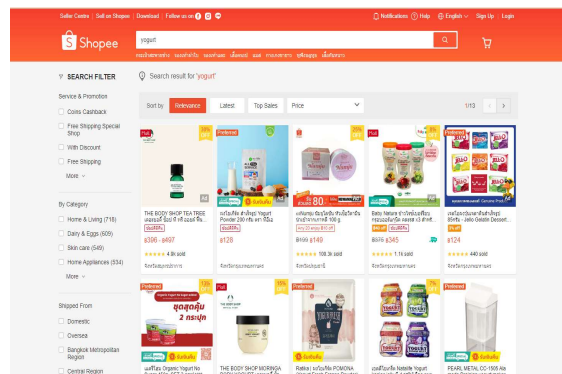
Seller Centre | Sell on Shopee | Download | Follow us on

Notifications ⓘ Help English Sign Up Login

Shopee

yogurt

SEARCH FILTER

Search result for 'yogurt'

Service & Promotion

Coins Cashback

Free Shipping Special Shop

With Discount

Free Shipping

More

By Category

Home & Living (718)

Dairy & Eggs (609)

Skin care (549)

Home Appliances (534)

More

Shipped From

Domestic

Oversea

Bangkok Metropolitan Region

Central Region

Sort by Relevance Latest Top Sales Price

1/10

THE BODY SHOP TEA TREE
฿396 - ฿497
4.8k sold

฿128

Baby Natura
฿345
1.1k sold

฿124
440 sold

THE BODY SHOP MORINGA

PEARL METAL CC-1505